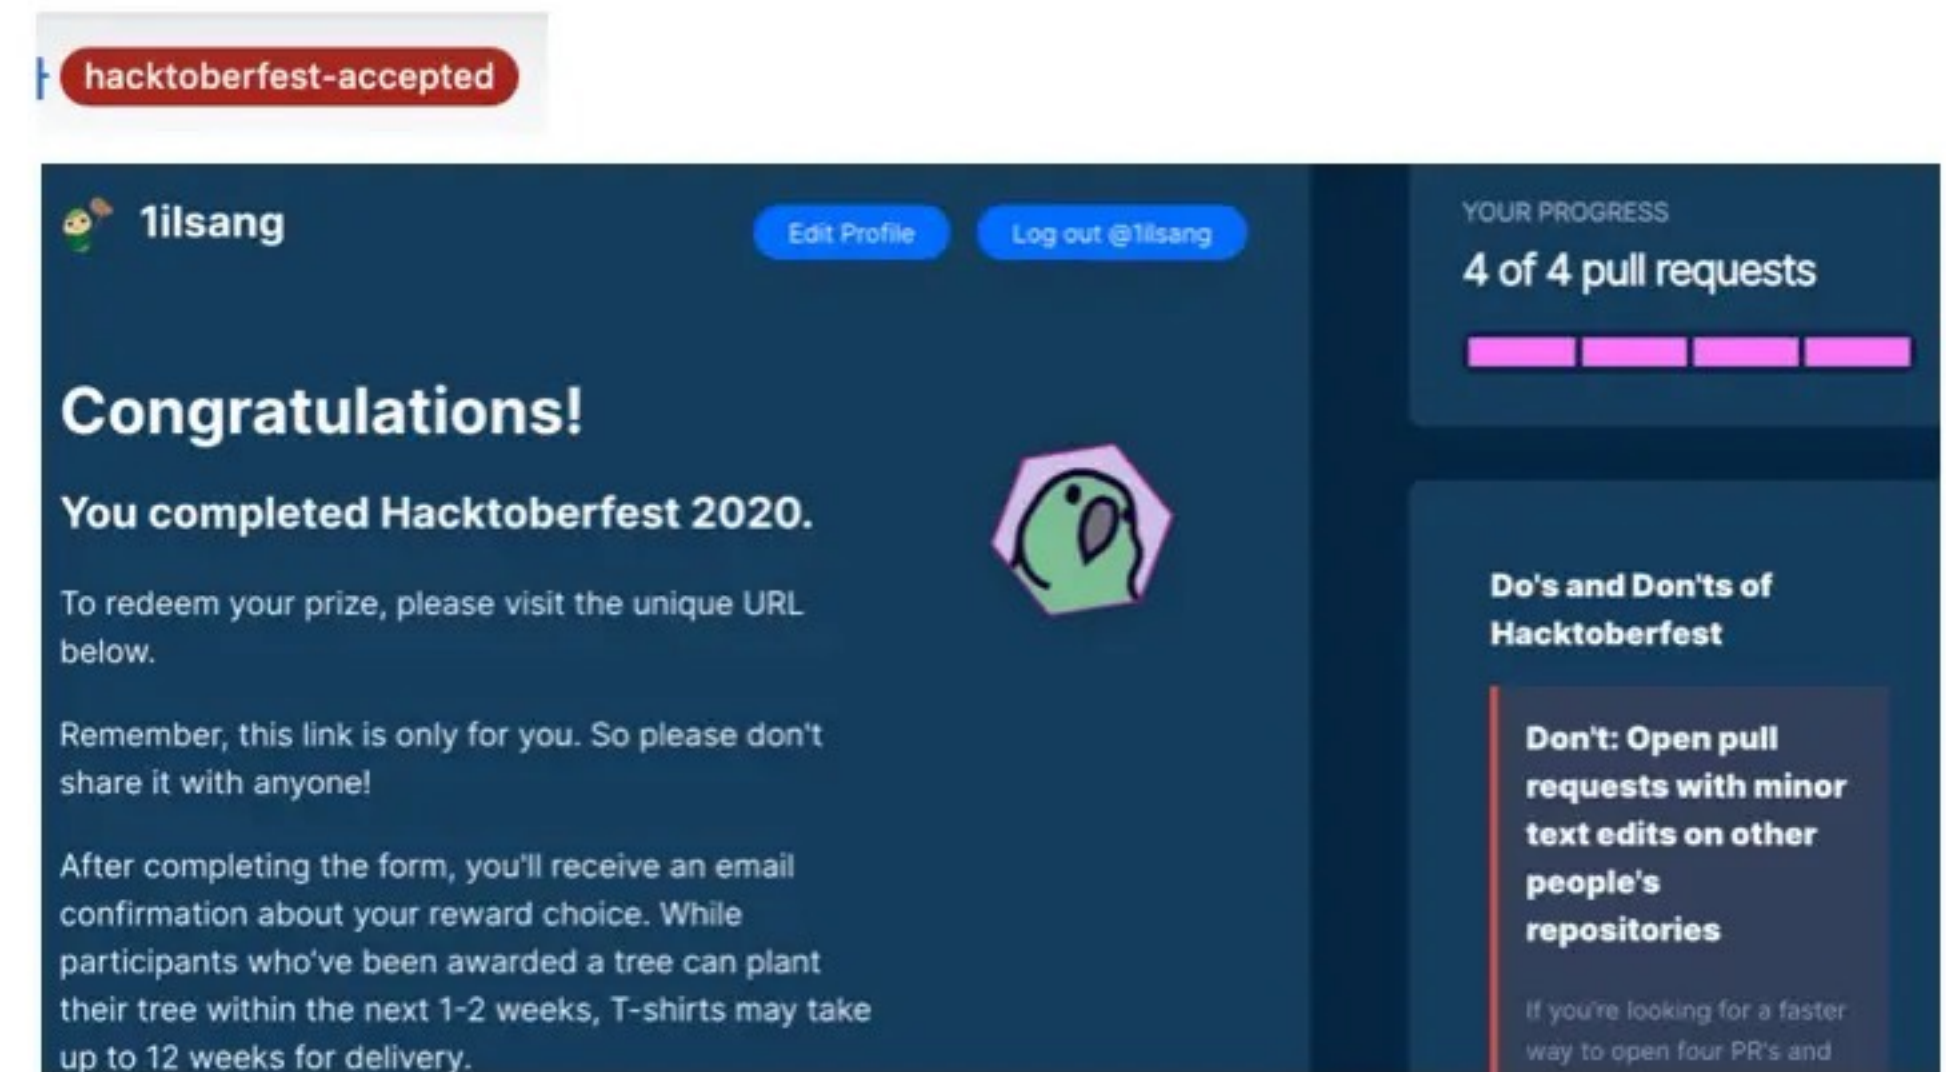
hacktoberfest-accepted

1ilsang

Edit Profile

Log out @1ilsang

Congratulations!

You completed Hacktoberfest 2020.

To redeem your prize, please visit the unique URL below.

Remember, this link is only for you. So please don't share it with anyone!

After completing the form, you'll receive an email confirmation about your reward choice. While participants who've been awarded a tree can plant their tree within the next 1-2 weeks, T-shirts may take up to 12 weeks for delivery.

YOUR PROGRESS

4 of 4 pull requests

Do's and Don'ts of Hacktoberfest

Don't: Open pull requests with minor text edits on other people's repositories

If you're looking for a faster way to open four PR's and